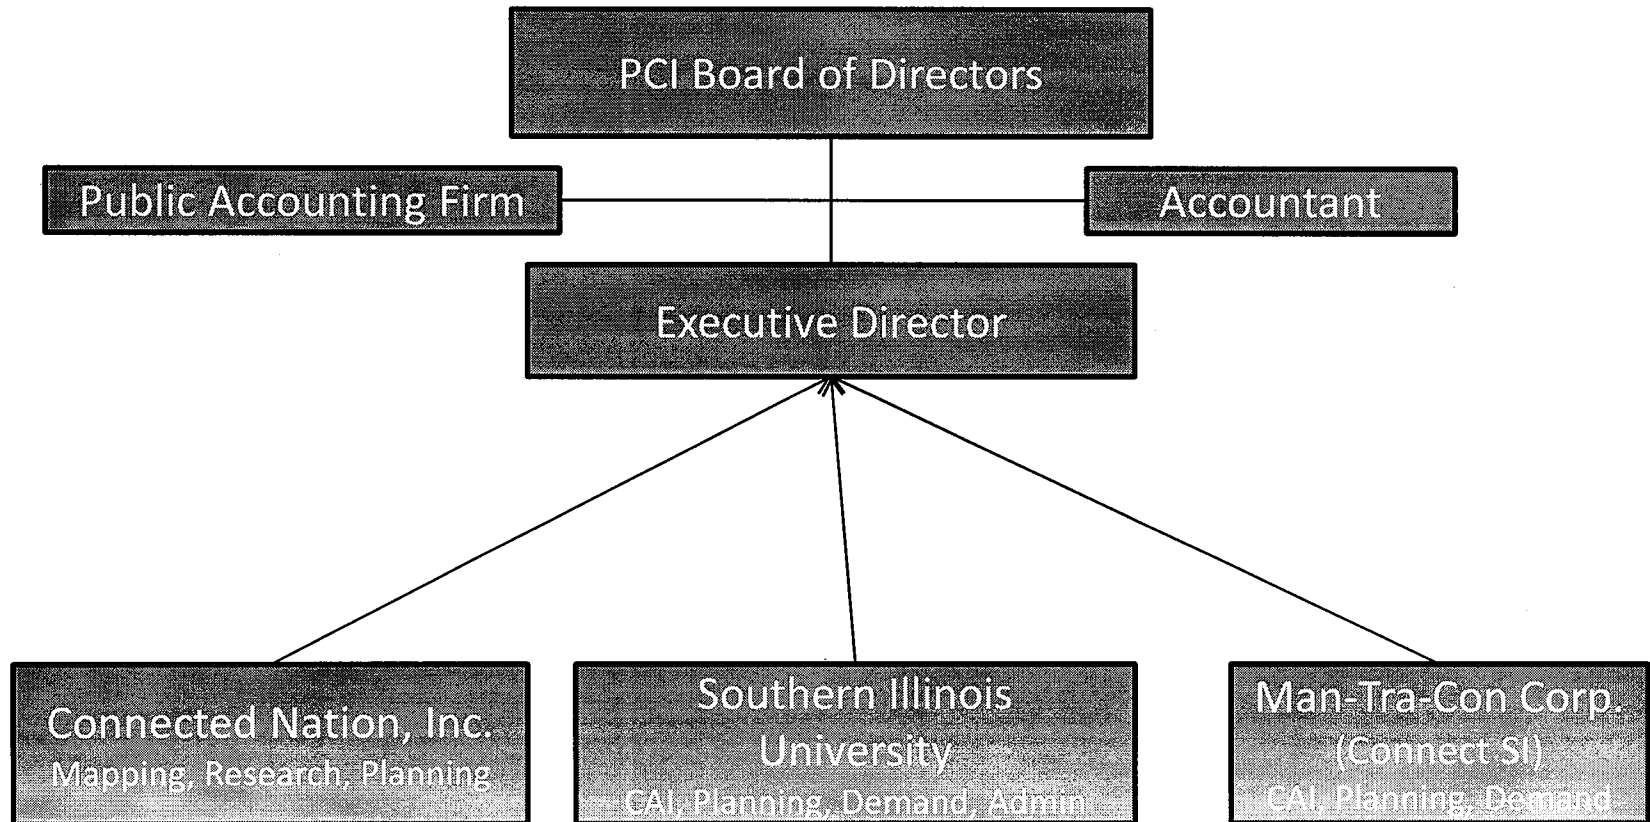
PCI Board of Directors

Public Accounting Firm

Accountant

Executive Director

Connected Nation, Inc.
Mapping, Research, Planning

Southern Illinois University
CAI, Planning, Demand, Admin

Man-Tra-Con Corp.
(Connect SI)
CAI, Planning, Demand